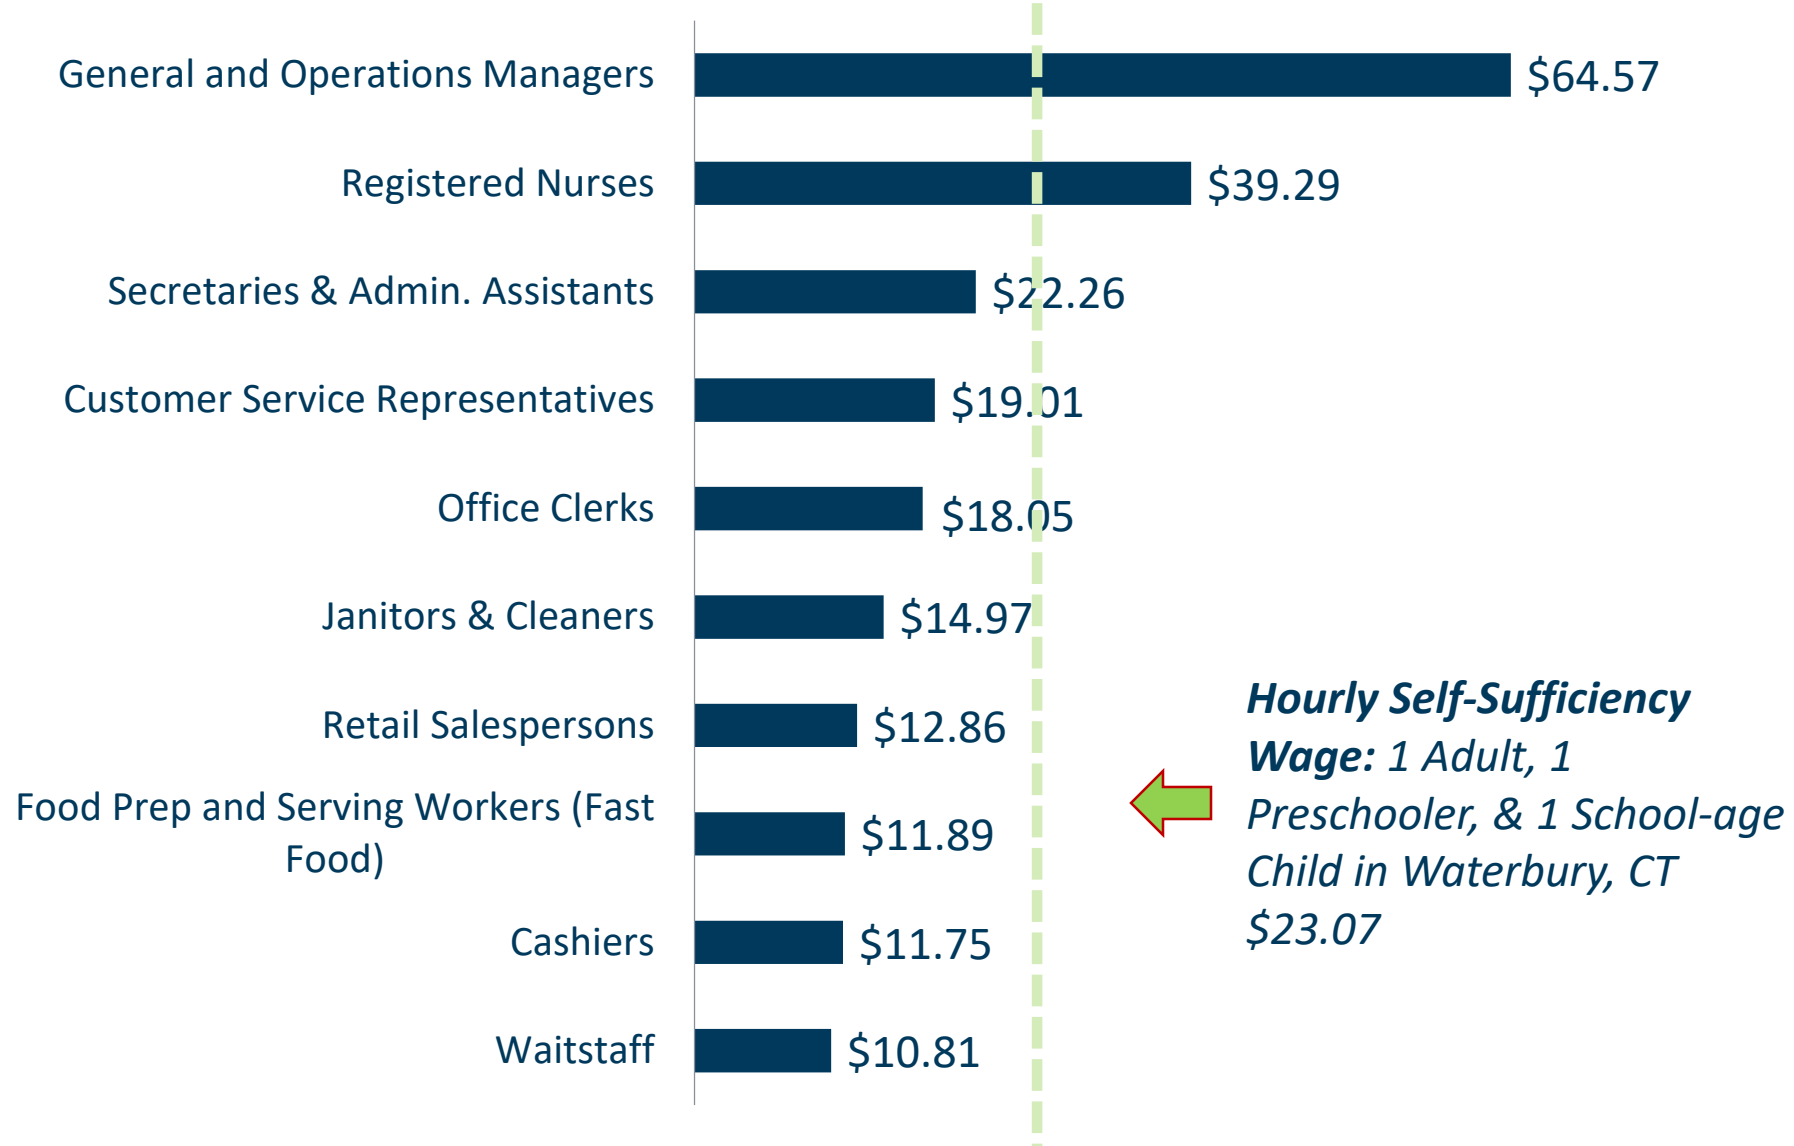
General and Operations Managers $64.57

Registered Nurses $39.29

Secretaries & Admin. Assistants $22.26

Customer Service Representatives $19.01

Office Clerks $18.05

Janitors & Cleaners $14.97

Retail Salespersons $12.86

Food Prep and Serving Workers (Fast Food) $11.89

Cashiers $11.75

Waitstaff $10.81

***Hourly Self-Sufficiency Wage:*** *1 Adult, 1 Preschooler, & 1 School-age Child in Waterbury, CT $23.07*